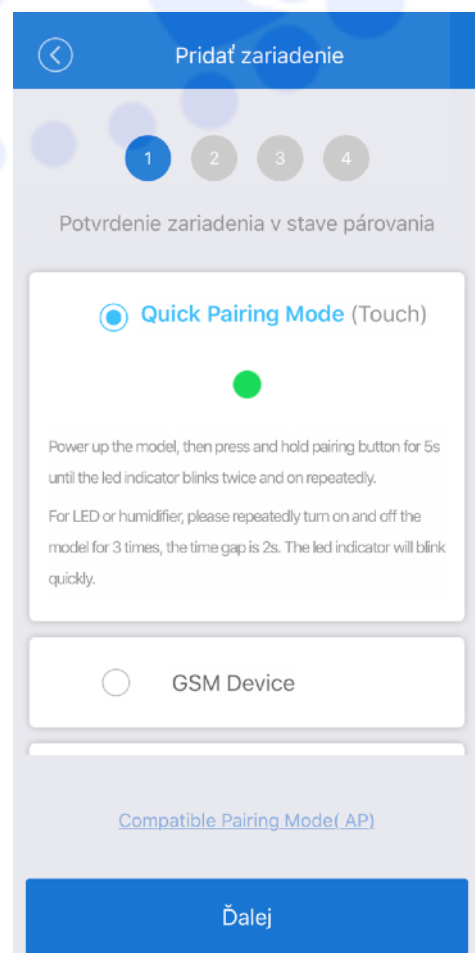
Pridať zariadenie

1 2 3 4

Potvrdenie zariadenia v stave párovania

Quick Pairing Mode (Touch)

Power up the model, then press and hold pairing button for 5s until the led indicator blinks twice and on repeatedly.

For LED or humidifier, please repeatedly turn on and off the model for 3 times, the time gap is 2s. The led indicator will blink quickly.

GSM Device

Compatible Pairing Mode( AP)

Ďalej